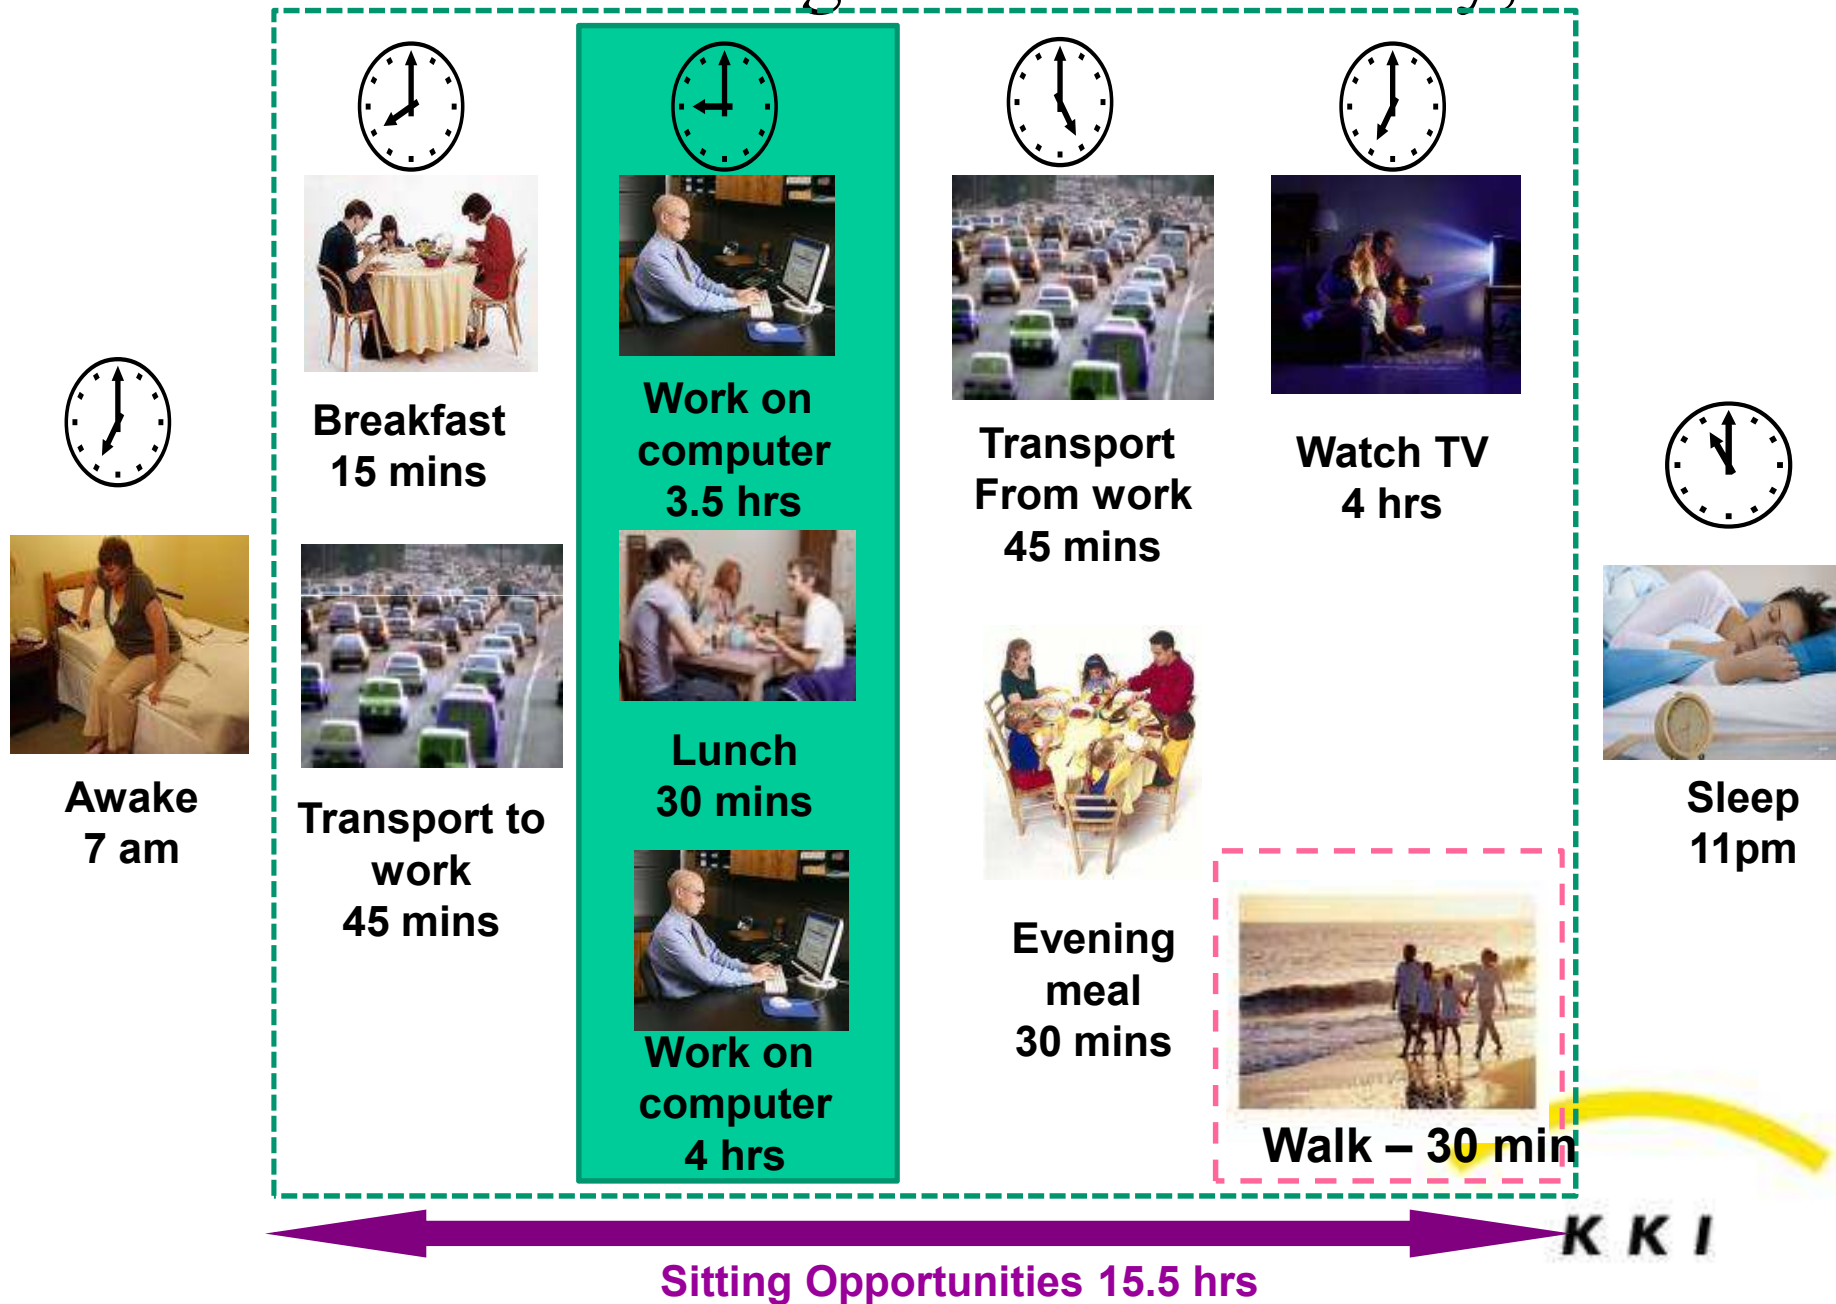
Awake
7 am

Breakfast
15 mins

Transport to work
45 mins

Work on computer
3.5 hrs

Lunch
30 mins

Work on computer
4 hrs

Transport From work
45 mins

Evening meal
30 mins

Watch TV
4 hrs

Walk – 30 min

Sleep
11pm

KKI

Sitting Opportunities 15.5 hrs